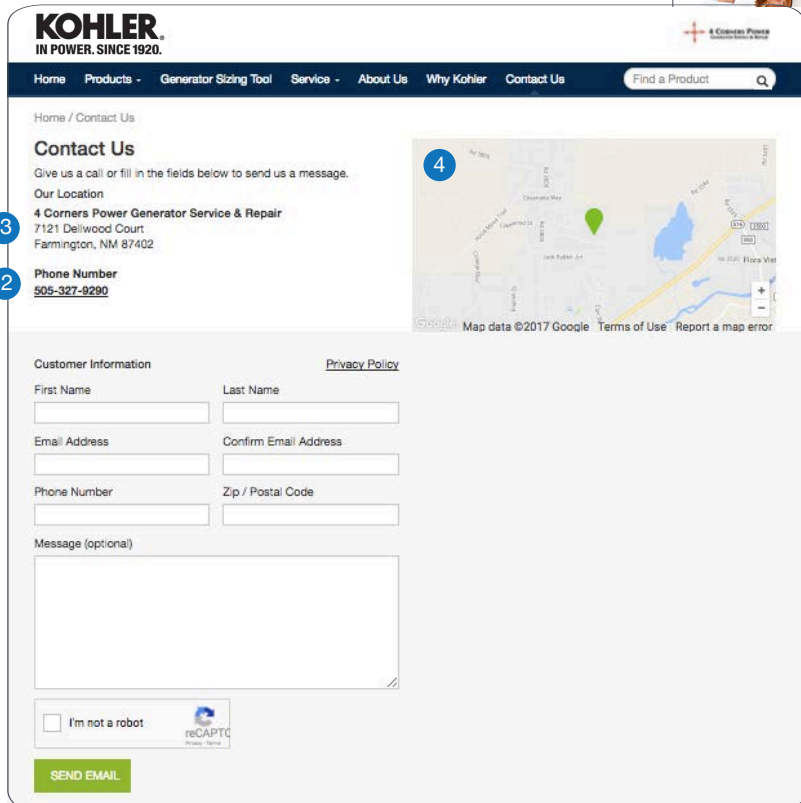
KOHLER.
IN POWER. SINCE 1920.

4 Corners Power

Home Products - Generator Sizing Tool Service - About Us Why Kohler Contact Us Find a Product

Home / Contact Us

Contact Us

Give us a call or fill in the fields below to send us a message.

Our Location

3 4 Corners Power Generator Service & Repair
7121 Dellwood Court
Farmington, NM 87402

2 Phone Number
505-327-9290

4

Flora Vist

+
−

Google Map data ©2017 Google Terms of Use Report a map error

Customer Information Privacy Policy

First Name Last Name

Email Address Confirm Email Address

Phone Number Zip / Postal Code

Message (optional)

I'm not a robot reCAPTC
Privacy - Terms

SEND EMAIL